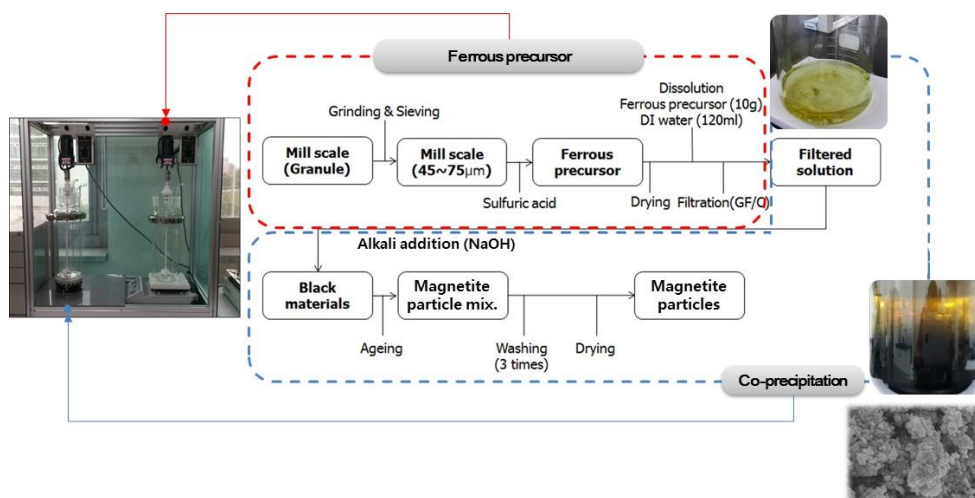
Ferrous precursor

Grinding & Sieving

Dissolution
Ferrous precursor (10g)
DI water (120ml)

Mill scale (Granule)

Mill scale (45~75μm)

Ferrous precursor

Filtered solution

Sulfuric acid

Drying

Filtration(GF/C)

Alkali addition (NaOH)

Black materials

Magnetite particle mix.

Magnetite particles

Ageing

Washing (3 times)

Drying

Co-precipitation